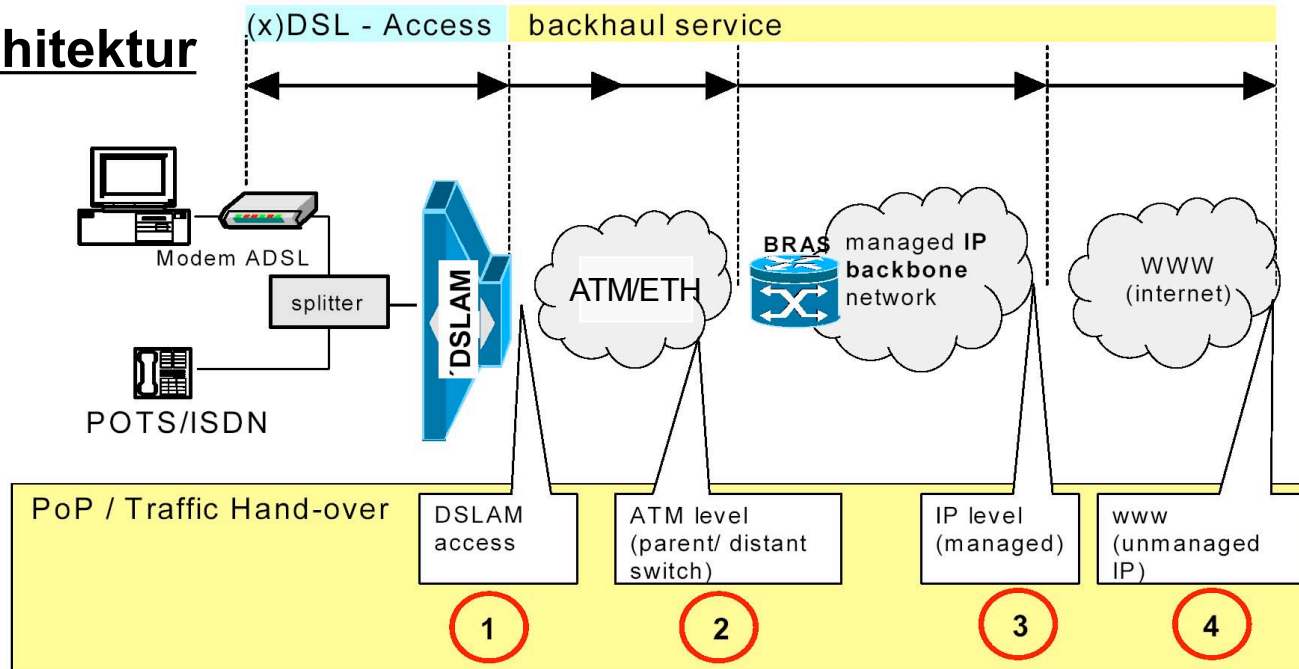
hitektur

(x)DSL - Access

backhaul service

Modem ADSL

splitter

POTS/ISDN

DSLAM

ATM/ETH

BRAS

managed **IP** **backbone** network

WWW (internet)

PoP / Traffic Hand-over

DSLAM access

ATM level (parent/ distant switch)

IP level (managed)

www (unmanaged IP)

1

2

3

4